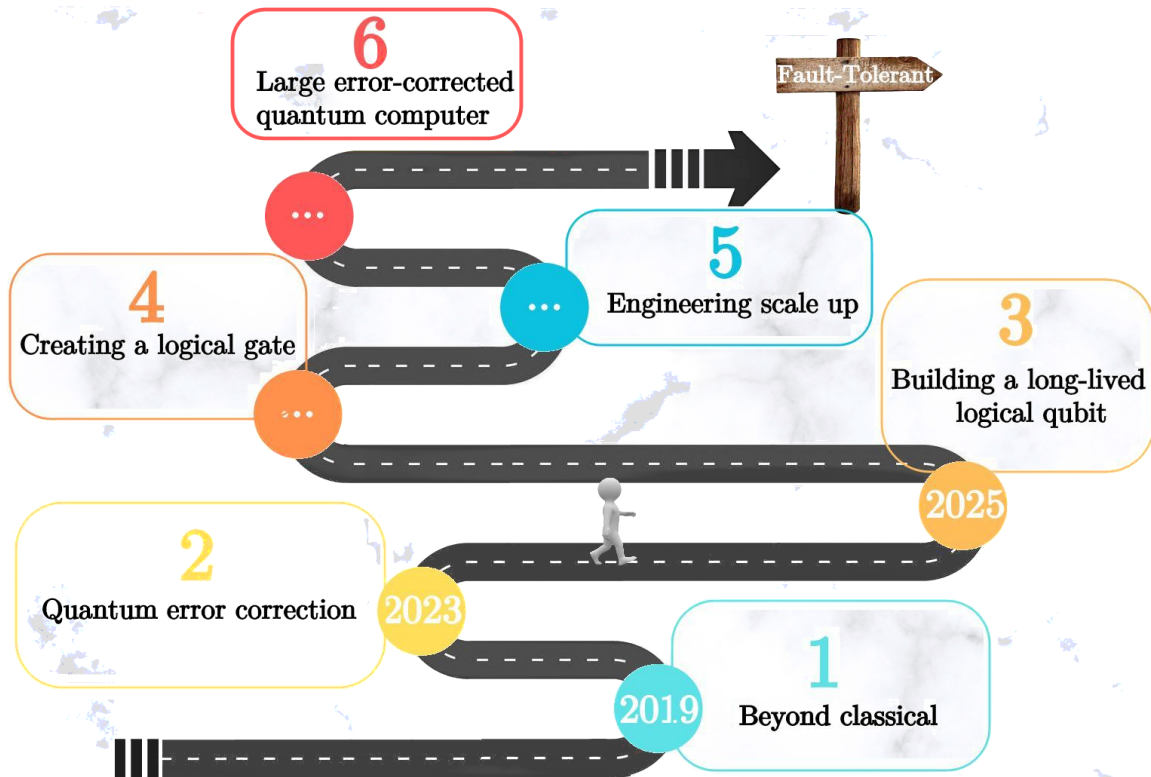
6
Large error-corrected quantum computer

Fault-Tolerant

...

5
Engineering scale up

...

4
Creating a logical gate

3
Building a long-lived logical qubit

...

2025

2
Quantum error correction

2023

1
Beyond classical

201.9